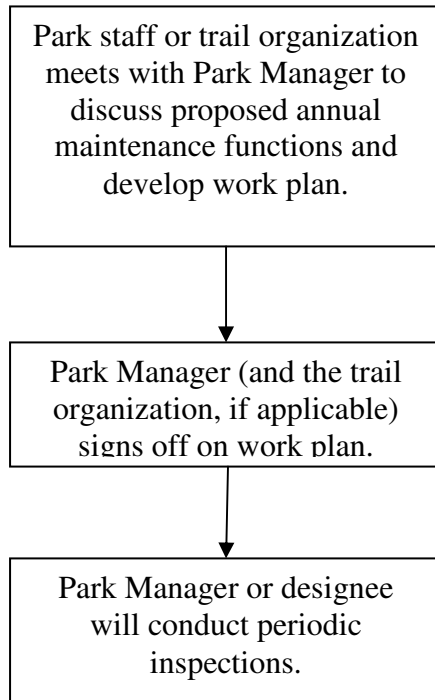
Park staff or trail organization meets with Park Manager to discuss proposed annual maintenance functions and develop work plan.

Park Manager (and the trail organization, if applicable) signs off on work plan.

Park Manager or designee will conduct periodic inspections.